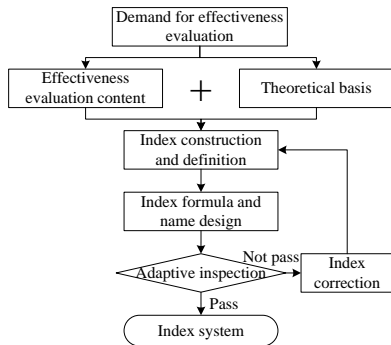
Demand for effectiveness evaluation

Effectiveness evaluation content

+

Theoretical basis

Index construction and definition

Index formula and name design

Adaptive inspection

Not pass

Index correction

Pass

Index system